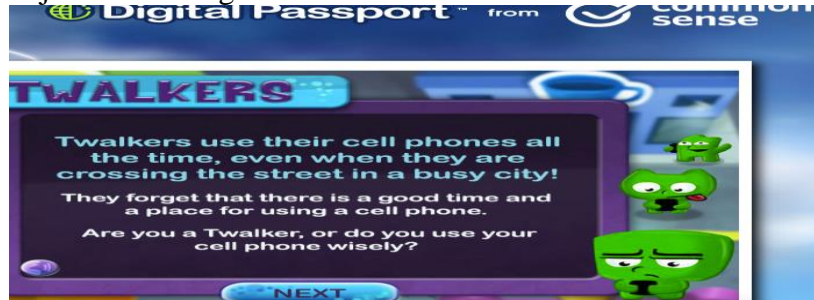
Digital Passport™ from common sense

TWALKERS

Twalkers use their cell phones all the time, even when they are crossing the street in a busy city!

They forget that there is a good time and a place for using a cell phone.

Are you a Twalker, or do you use your cell phone wisely?

NEXT